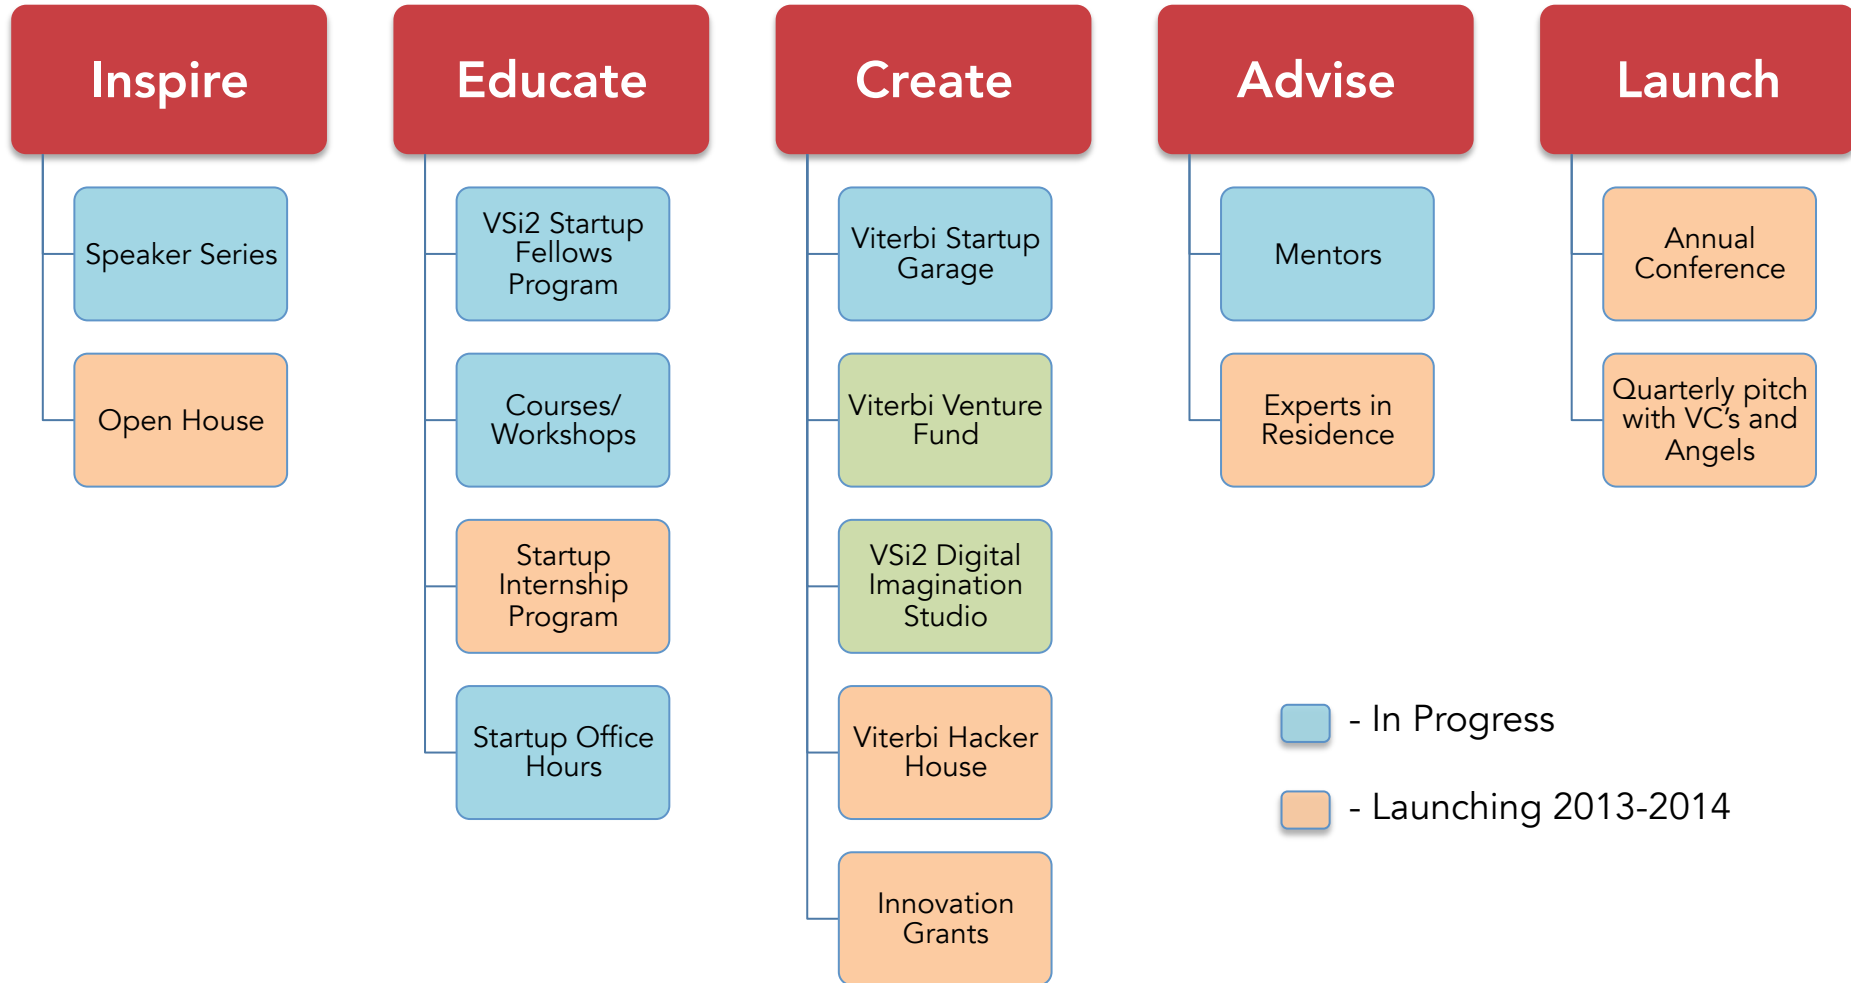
Inspire

Speaker Series

Open House

Educate

VSi2 Startup Fellows Program

Courses/ Workshops

Startup Internship Program

Startup Office Hours

Create

Viterbi Startup Garage

Viterbi Venture Fund

VSi2 Digital Imagination Studio

Viterbi Hacker House

Innovation Grants

Advise

Mentors

Experts in Residence

Launch

Annual Conference

Quarterly pitch with VC's and Angels

- In Progress

- Launching 2013-2014